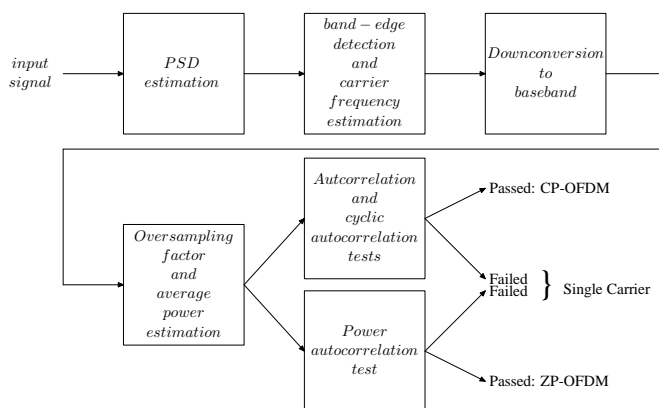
input signal

PSD estimation

band − edge detection and carrier frequency estimation

Downconversion to baseband

Oversampling factor and average power estimation

Autcorrelation and cyclic autocorrelation tests

Power autocorrelation test

Passed: CP-OFDM

Failed
Failed
} Single Carrier

Passed: ZP-OFDM